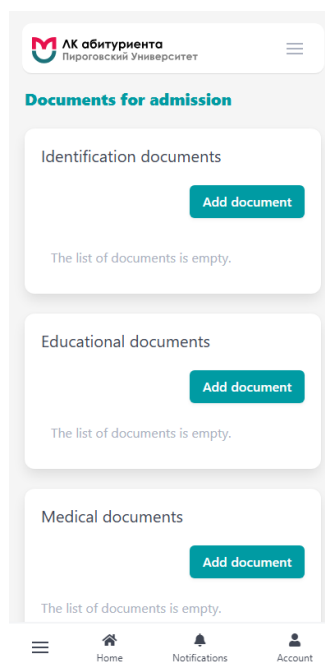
ЛК абитуриента
Пироговский Университет

Documents for admission

Identification documents

Add document

The list of documents is empty.

Educational documents

Add document

The list of documents is empty.

Medical documents

Add document

The list of documents is empty.

Home
Notifications
Account